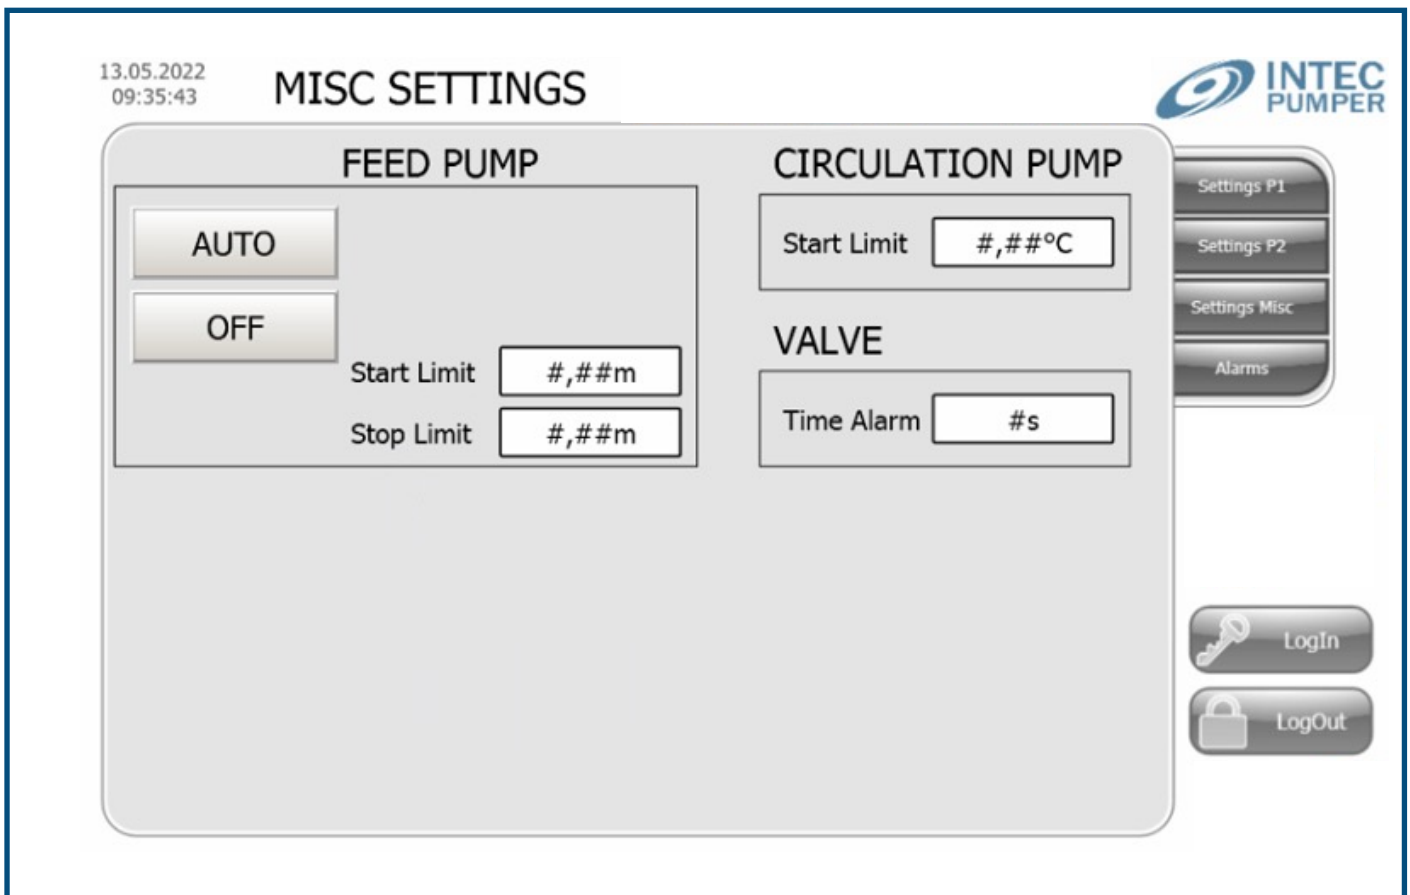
13.05.2022
09:35:43

MISC SETTINGS

INTEC
PUMPER

FEED PUMP

AUTO

OFF

Start Limit #,##m

Stop Limit #,##m

CIRCULATION PUMP

Start Limit #,##°C

VALVE

Time Alarm #s

Settings P1

Settings P2

Settings Misc

Alarms

LogIn

LogOut